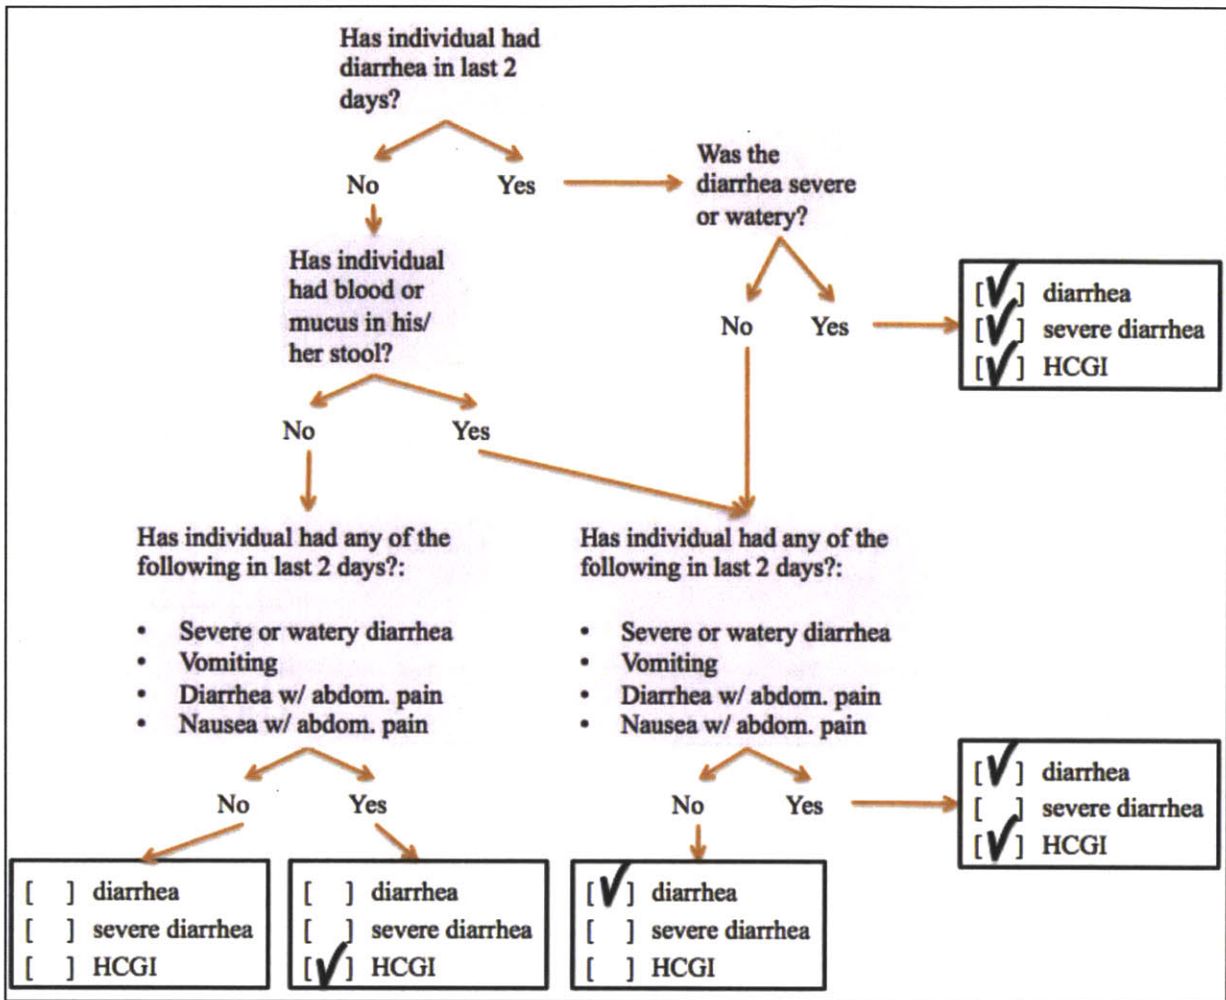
Has individual had diarrhea in last 2 days?

No

Yes

Was the diarrhea severe or watery?

Has individual had blood or mucus in his/ her stool?

No

Yes

[✓] diarrhea
[✓] severe diarrhea
[✓] HCGI

No

Yes

Has individual had any of the following in last 2 days?:

- Severe or watery diarrhea
- Vomiting
- Diarrhea w/ abdom. pain
- Nausea w/ abdom. pain

Has individual had any of the following in last 2 days?:

- Severe or watery diarrhea
- Vomiting
- Diarrhea w/ abdom. pain
- Nausea w/ abdom. pain

No

Yes

No

Yes

[✓] diarrhea
[ ] severe diarrhea
[✓] HCGI

[ ] diarrhea
[ ] severe diarrhea
[ ] HCGI

[ ] diarrhea
[ ] severe diarrhea
[✓] HCGI

[✓] diarrhea
[ ] severe diarrhea
[ ] HCGI